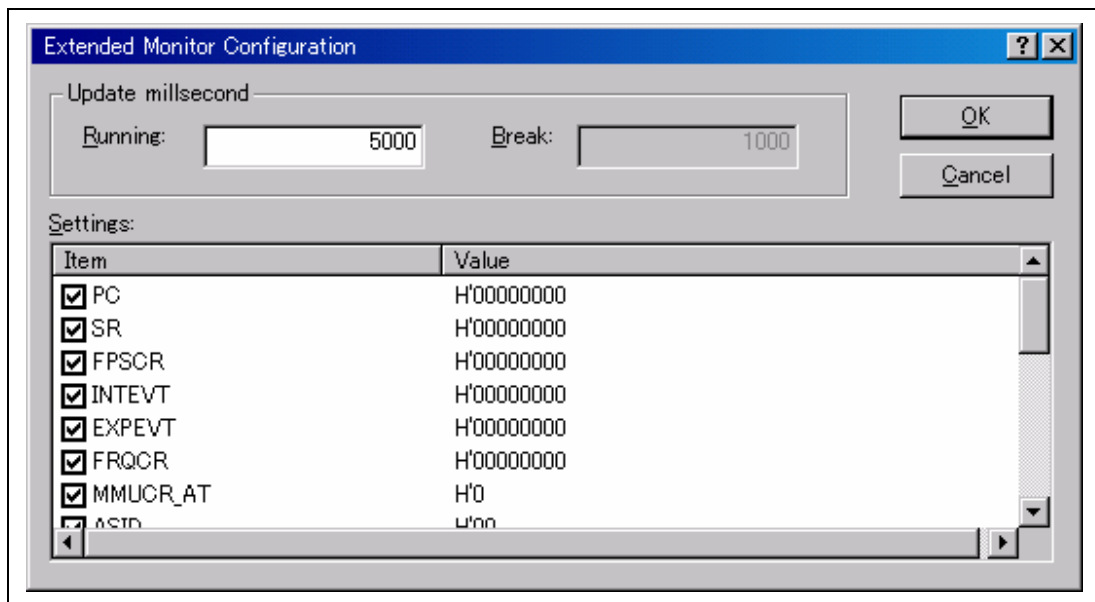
Extended Monitor Configuration

?

Update millsecond

Running: 5000

Break: 1000

OK

Cancel

Settings:

| Item | Value |
|---|---|
| ☑ PC | H'00000000 |
| ☑ SR | H'00000000 |
| ☑ FPSCR | H'00000000 |
| ☑ INTEVT | H'00000000 |
| ☑ EXPEVT | H'00000000 |
| ☑ FRQCR | H'00000000 |
| ☑ MMUCR_AT | H'0 |
| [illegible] | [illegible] |